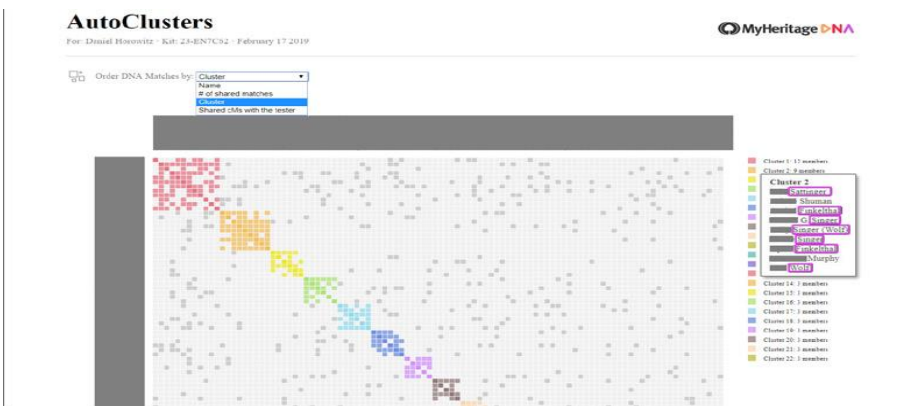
AutoClusters

For: Daniel Horowitz · Kit: 23-EN7C52 · February 17 2019

MyHeritage DNA

Order DNA Matches by: Cluster

Name
# of shared matches
Cluster
Shared cMs with the tester

Cluster 1: 12 members
Cluster 2: 9 members

Cluster 2
Sattenger
Shuman
Finkelstein
G Singer
Singer (Wolf)
Singer
Finkelstein
Murphy
Wolf

Cluster 14: 3 members
Cluster 15: 3 members
Cluster 16: 3 members
Cluster 17: 3 members
Cluster 18: 3 members
Cluster 19: 3 members
Cluster 20: 3 members
Cluster 21: 3 members
Cluster 22: 3 members